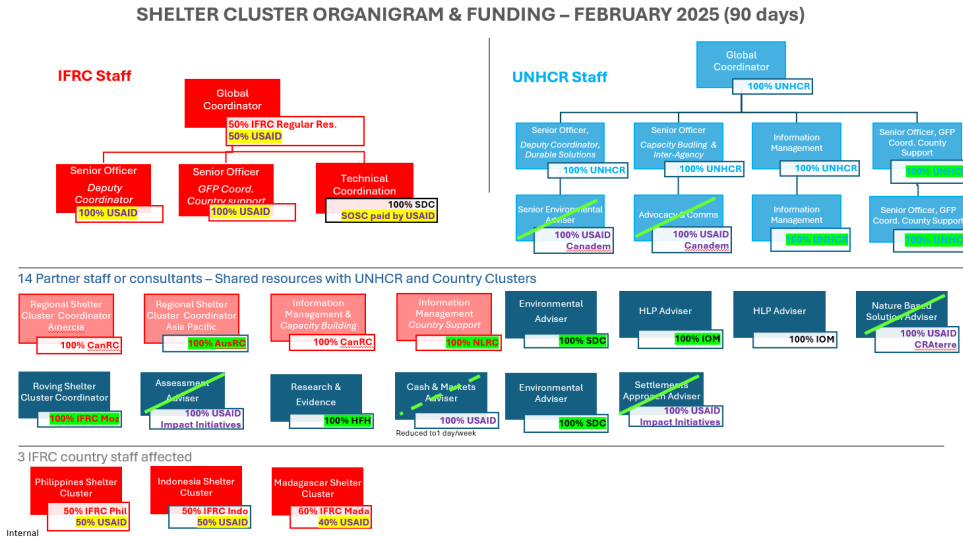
SHELTER CLUSTER ORGANIGRAM & FUNDING – FEBRUARY 2025 (90 days)

IFRC Staff

Global Coordinator
50% IFRC Regular Res.
50% USAID

Senior Officer
Deputy Coordinator
100% USAID

Senior Officer
GFP Coord. Country support
100% USAID

Technical Coordination
100% SDC
SOSC paid by USAID

UNHCR Staff

Global Coordinator
100% UNHCR

Senior Officer,
Deputy Coordinator, Durable Solutions
100% UNHCR

Senior Officer
Capacity Budling & Inter-Agency
100% UNHCR

Information Management
100% UNHCR

Senior Officer, GFP Coord. County Support
100% UNHCR

Senior Environmental Adviser
100% USAID
Canadem

Advocacy & Comms
100% USAID
Canadem

Information Management
100% UNHCR

Senior Officer, GFP Coord. County Support
100% UNHCR

14 Partner staff or consultants – Shared resources with UNHCR and Country Clusters

Regional Shelter Cluster Coordinator Amercia
100% CanRC

Regional Shelter Cluster Coordinator Asia Pacific
100% AusRC

Information Management & Capacity Building
100% CanRC

Information Management Country Support
100% NLRC

Environmental Adviser
100% SDC

HLP Adviser
100% IOM

HLP Adviser
100% IOM

Nature Based Solution Adviser
100% USAID
CRAterre

Roving Shelter Cluster Coordinator
100% IFRC Moz

Assessment Adviser
100% USAID
Impact Initiatives

Research & Evidence
100% HFH

Cash & Markets Adviser
100% USAID
Reduced to1 day/week

Environmental Adviser
100% SDC

Settlements Approach Adviser
100% USAID
Impact Initiatives

3 IFRC country staff affected

Philippines Shelter Cluster
50% IFRC Phil
50% USAID

Indonesia Shelter Cluster
50% IFRC Indo
50% USAID

Madagascar Shelter Cluster
60% IFRC Mada
40% USAID

Internal